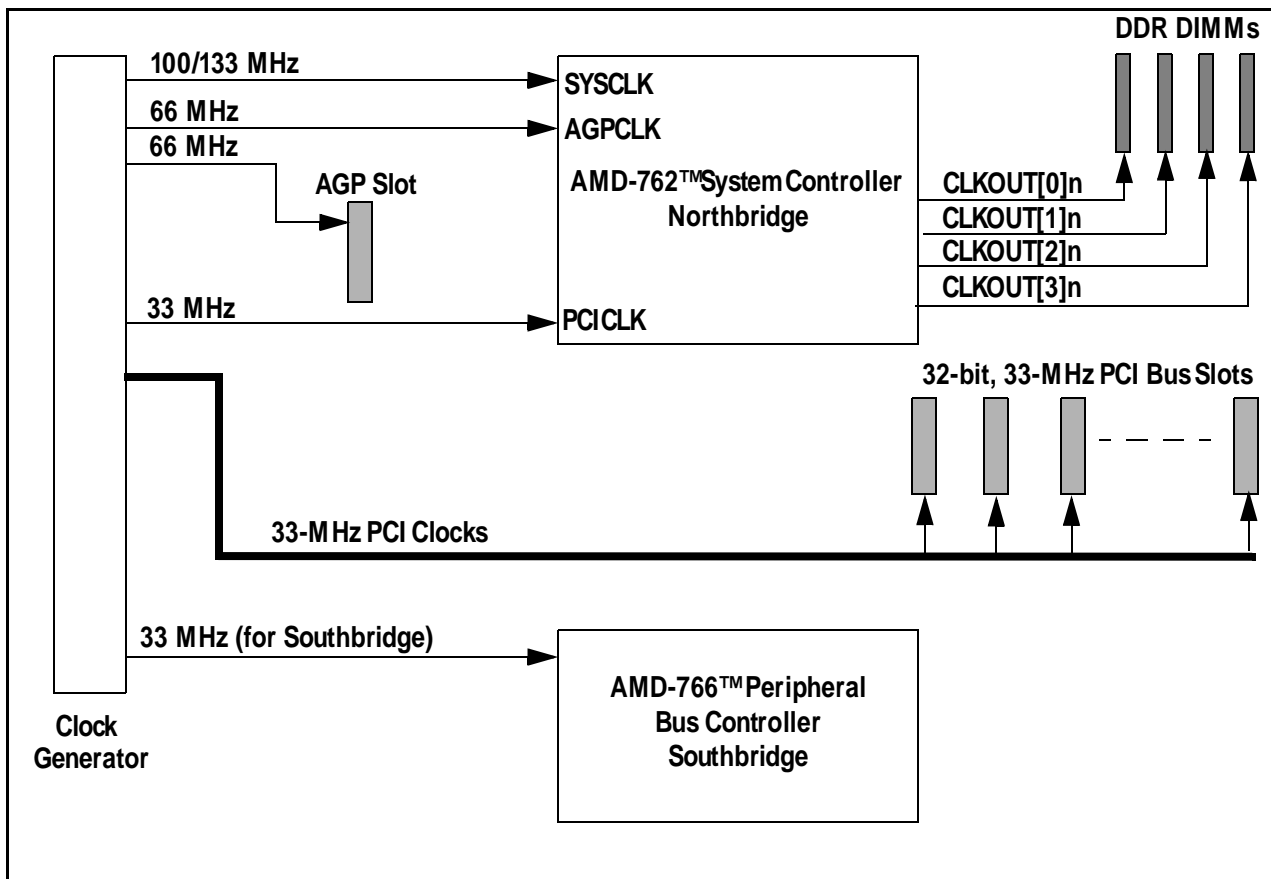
DDR DIMMs

100/133 MHz

SYSCLK

66 MHz

AGPCLK

66 MHz

AGP Slot

AMD-762™ System Controller Northbridge

CLKOUT[0]n

CLKOUT[1]n

CLKOUT[2]n

CLKOUT[3]n

33 MHz

PCICLK

32-bit, 33-MHz PCI Bus Slots

33-MHz PCI Clocks

33 MHz (for Southbridge)

AMD-766™ Peripheral Bus Controller Southbridge

Clock Generator